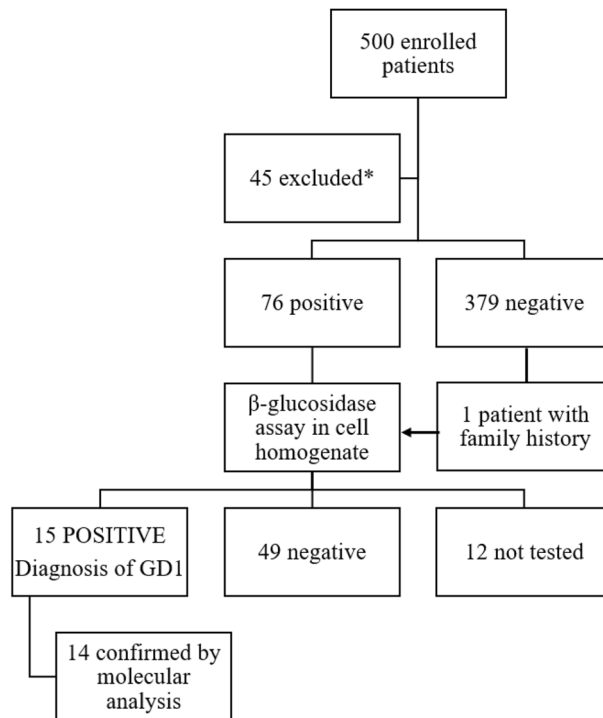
500 enrolled patients

45 excluded*

76 positive

379 negative

β-glucosidase assay in cell homogenate

1 patient with family history

15 POSITIVE Diagnosis of GD1

49 negative

12 not tested

14 confirmed by molecular analysis